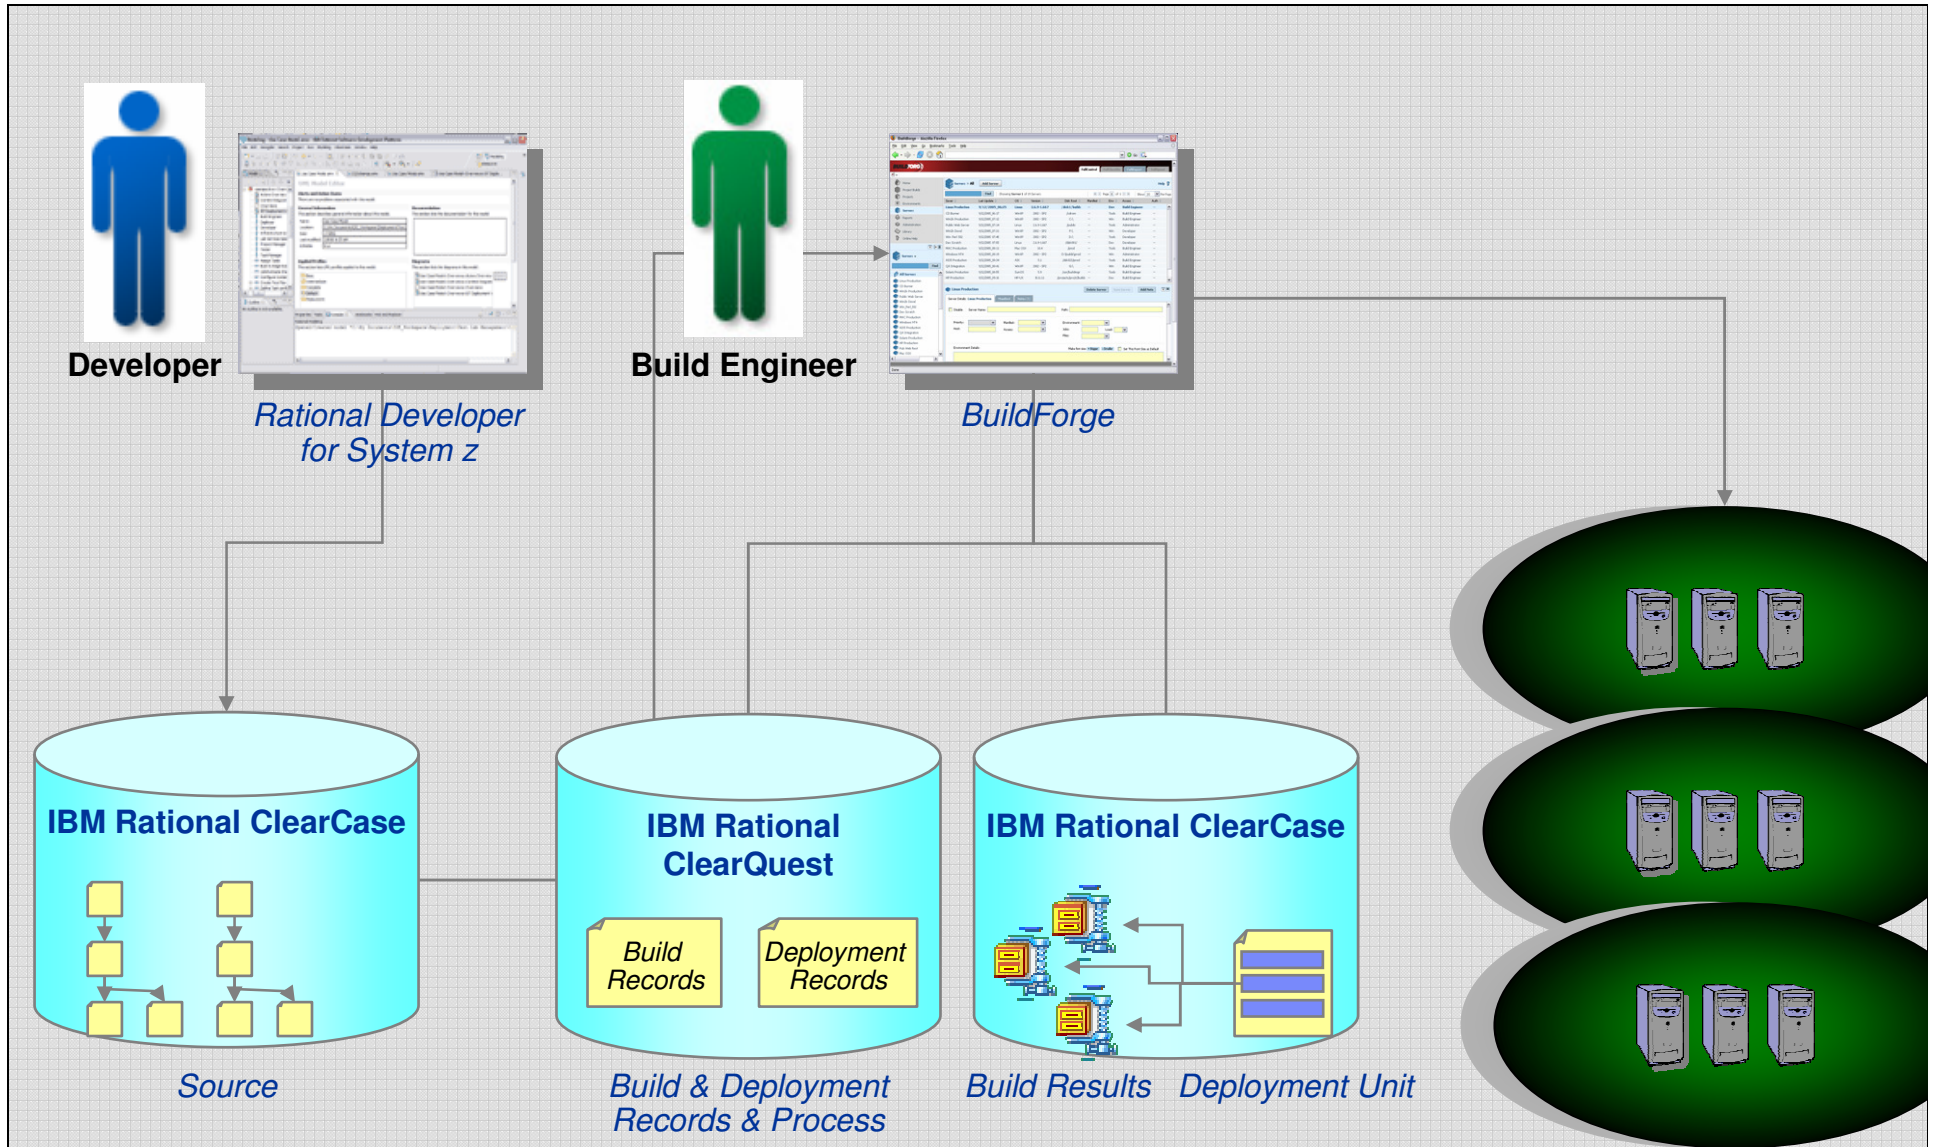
Developer

Rational Developer for System z

Build Engineer

BuildForge

IBM Rational ClearCase

Source

IBM Rational ClearQuest

Build Records

Deployment Records

Build & Deployment Records & Process

IBM Rational ClearCase

Build Results

Deployment Unit